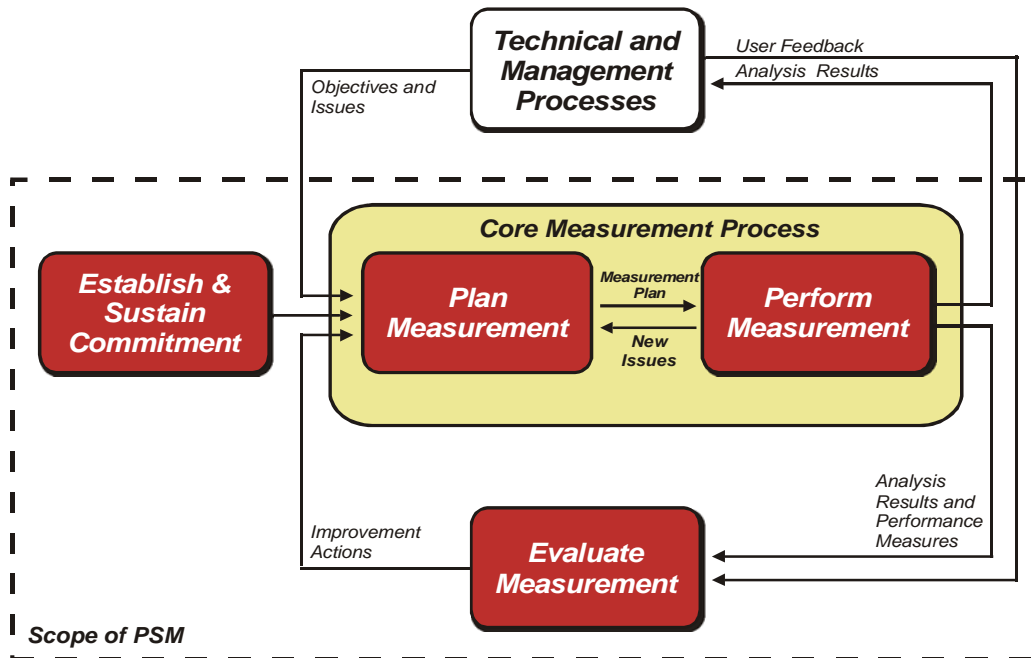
Technical and Management Processes

User Feedback

Analysis Results

Objectives and Issues

Core Measurement Process

Establish & Sustain Commitment

Plan Measurement

Measurement Plan

New Issues

Perform Measurement

Analysis Results and Performance Measures

Improvement Actions

Evaluate Measurement

Scope of PSM